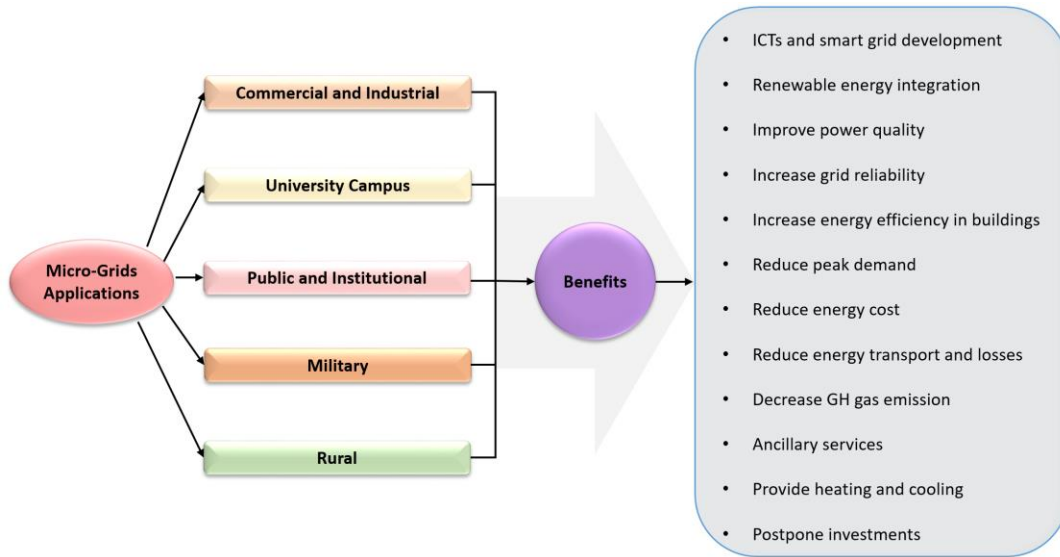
Micro-Grids Applications

Commercial and Industrial

University Campus

Public and Institutional

Military

Rural

Benefits

- ICTs and smart grid development
- Renewable energy integration
- Improve power quality
- Increase grid reliability
- Increase energy efficiency in buildings
- Reduce peak demand
- Reduce energy cost
- Reduce energy transport and losses
- Decrease GH gas emission
- Ancillary services
- Provide heating and cooling
- Postpone investments